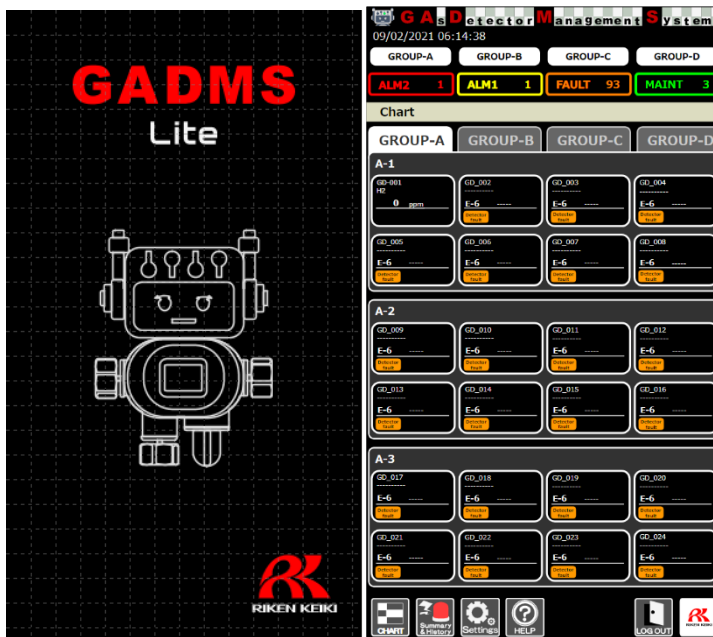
GADMS
Lite

RIKEN KEIKI

GAs Detector Management System
09/02/2021 06:14:38

GROUP-A GROUP-B GROUP-C GROUP-D

ALM2 1 ALM1 1 FAULT 93 MAINT 3

Chart

GROUP-A GROUP-B GROUP-C GROUP-D

A-1
GD-001 H2 0 ppm
GD_002 E-6 ----- Detector fault
GD_003 E-6 ----- Detector fault
GD_004 E-6 ----- Detector fault
GD_005 E-6 ----- Detector fault
GD_006 E-6 ----- Detector fault
GD_007 E-6 ----- Detector fault
GD_008 E-6 ----- Detector fault

A-2
GD_009 E-6 ----- Detector fault
GD_010 E-6 ----- Detector fault
GD_011 E-6 ----- Detector fault
GD_012 E-6 ----- Detector fault
GD_013 E-6 ----- Detector fault
GD_014 E-6 ----- Detector fault
GD_015 E-6 ----- Detector fault
GD_016 E-6 ----- Detector fault

A-3
GD_017 E-6 ----- Detector fault
GD_018 E-6 ----- Detector fault
GD_019 E-6 ----- Detector fault
GD_020 E-6 ----- Detector fault
GD_021 E-6 ----- Detector fault
GD_022 E-6 ----- Detector fault
GD_023 E-6 ----- Detector fault
GD_024 E-6 ----- Detector fault

CHART Summary &History Settings HELP LOG OUT RIKEN KEIKI